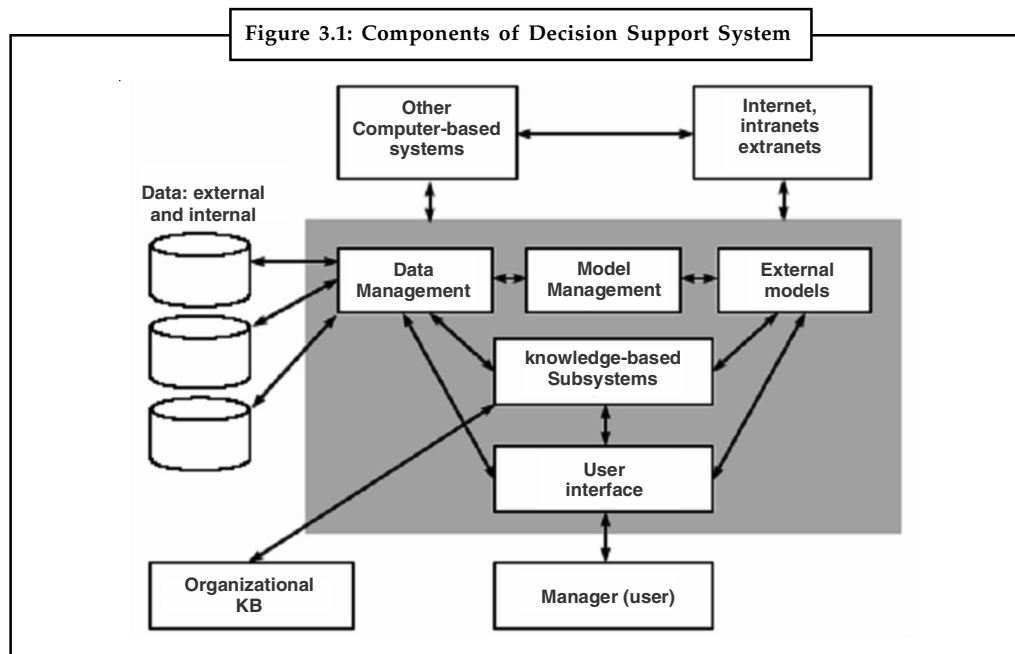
Figure 3.1: Components of Decision Support System

Other Computer-based systems

Internet, intranets extranets

Data: external and internal

Data Management

Model Management

External models

knowledge-based Subsystems

User interface

Organizational KB

Manager (user)